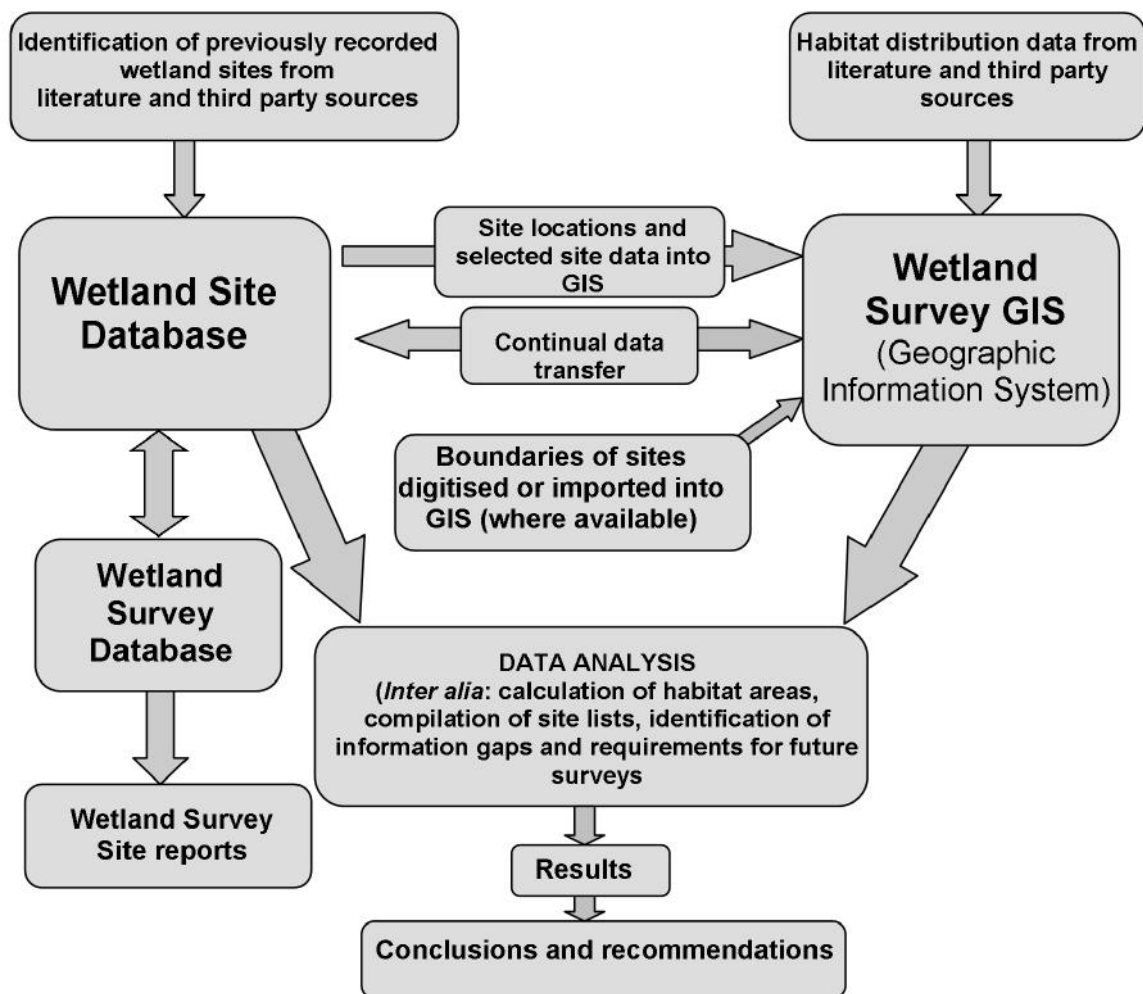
Identification of previously recorded wetland sites from literature and third party sources

Habitat distribution data from literature and third party sources

Wetland Site Database

Site locations and selected site data into GIS

Continual data transfer

Wetland Survey GIS (Geographic Information System)

Boundaries of sites digitised or imported into GIS (where available)

Wetland Survey Database

DATA ANALYSIS (*Inter alia*: calculation of habitat areas, compilation of site lists, identification of information gaps and requirements for future surveys

Wetland Survey Site reports

Results

Conclusions and recommendations